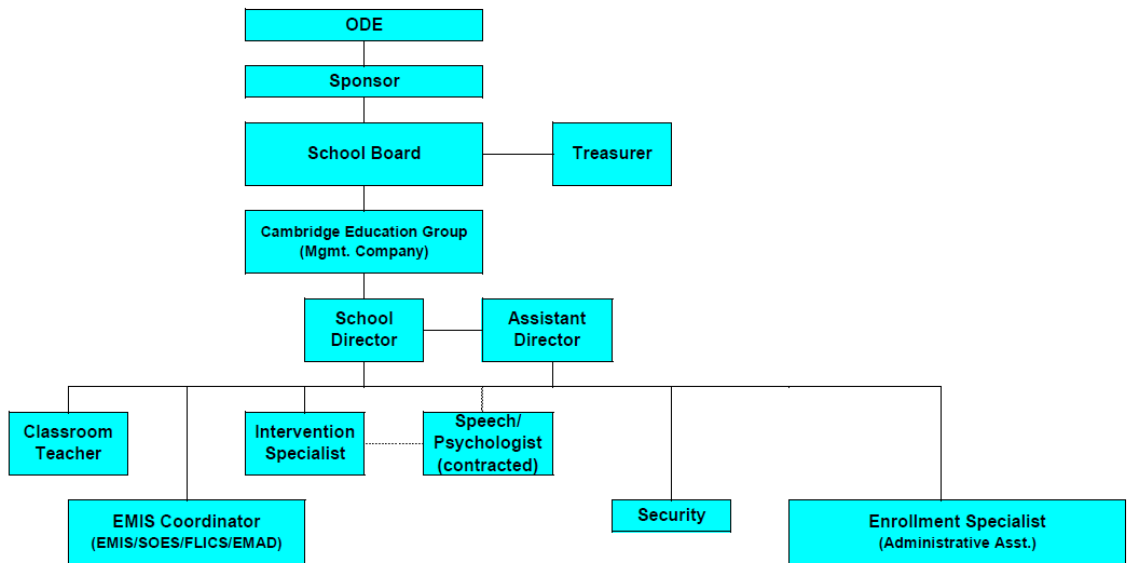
ODE

Sponsor

School Board

Treasurer

Cambridge Education Group (Mgmt. Company)

School Director

Assistant Director

Classroom Teacher

Intervention Specialist

Speech/ Psychologist (contracted)

EMIS Coordinator (EMIS/SOES/FLICS/EMAD)

Security

Enrollment Specialist (Administrative Asst.)